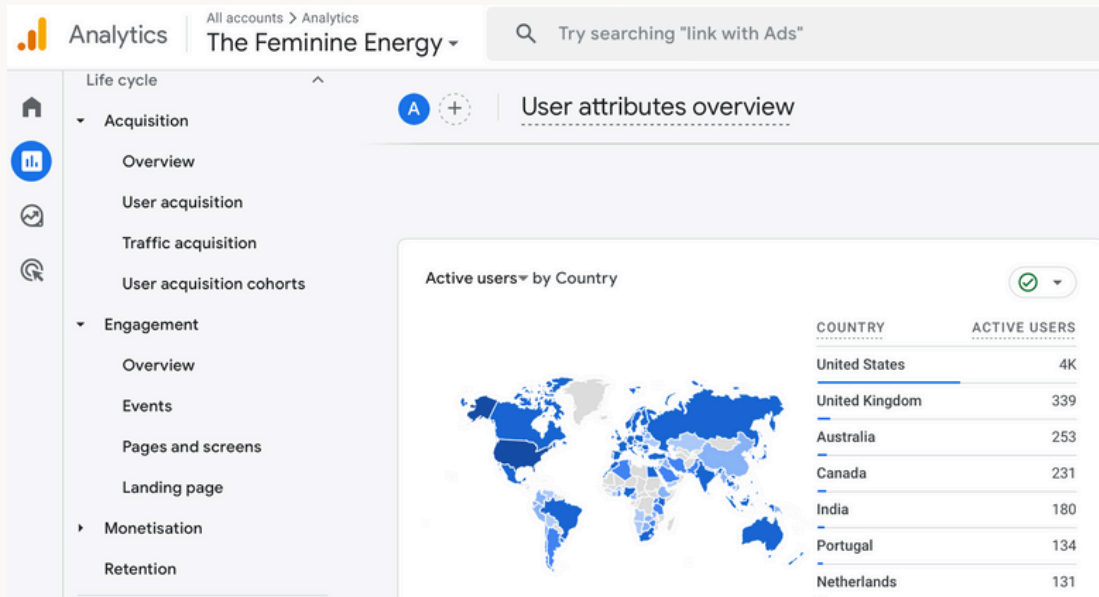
Analytics

All accounts > Analytics
The Feminine Energy

Try searching "link with Ads"

Life cycle

Acquisition

Overview

User acquisition

Traffic acquisition

User acquisition cohorts

Engagement

Overview

Events

Pages and screens

Landing page

Monetisation

Retention

A

User attributes overview

Active users by Country

| COUNTRY | ACTIVE USERS |
|---|---|
| United States | 4K |
| United Kingdom | 339 |
| Australia | 253 |
| Canada | 231 |
| India | 180 |
| Portugal | 134 |
| Netherlands | 131 |